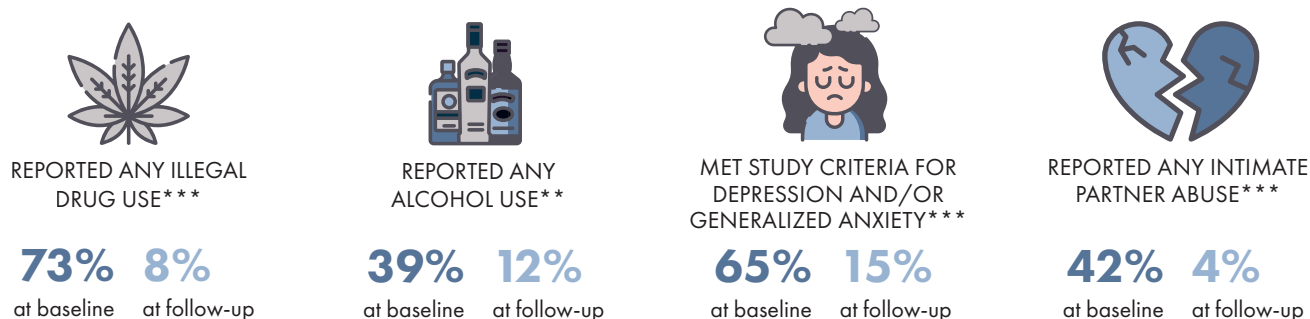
REPORTED ANY ILLEGAL DRUG USE***

73% at baseline

8% at follow-up

REPORTED ANY ALCOHOL USE**

39% at baseline

12% at follow-up

MET STUDY CRITERIA FOR DEPRESSION AND/OR GENERALIZED ANXIETY***

65% at baseline

15% at follow-up

REPORTED ANY INTIMATE PARTNER ABUSE***

42% at baseline

4% at follow-up